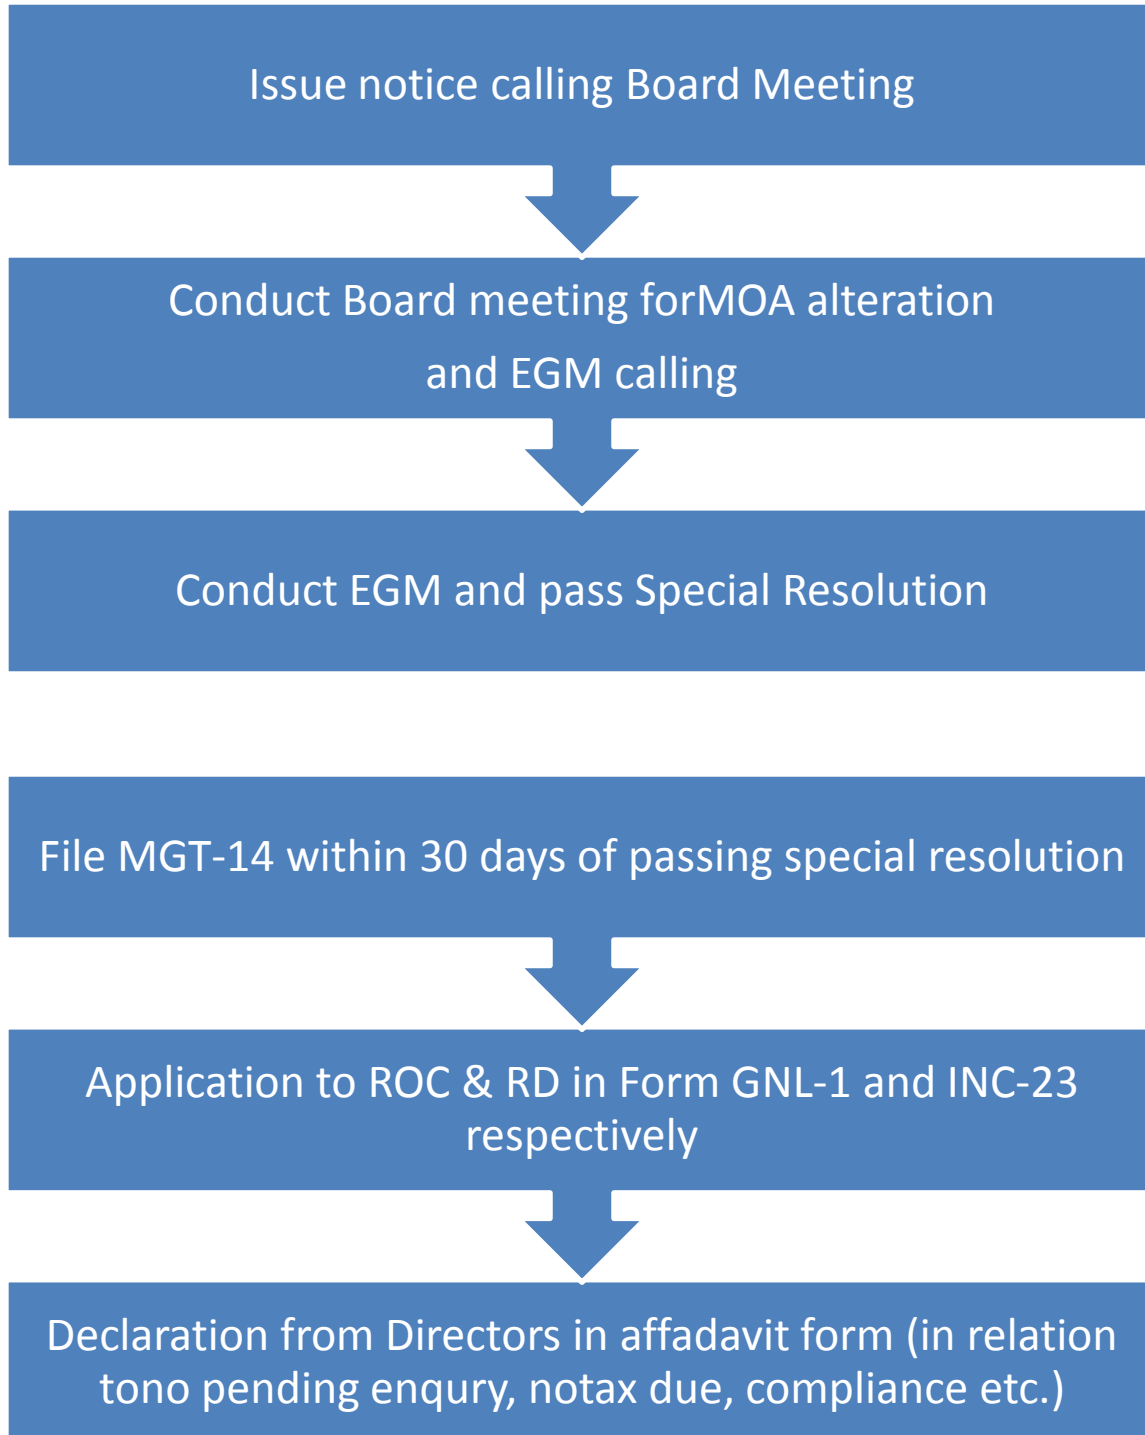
Issue notice calling Board Meeting

Conduct Board meeting forMOA alteration and EGM calling

Conduct EGM and pass Special Resolution

File MGT-14 within 30 days of passing special resolution

Application to ROC & RD in Form GNL-1 and INC-23 respectively

Declaration from Directors in affadavit form (in relation tono pending enqury, notax due, compliance etc.)